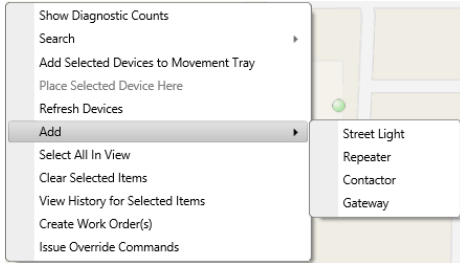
Show Diagnostic Counts
Search
Add Selected Devices to Movement Tray
Place Selected Device Here
Refresh Devices
Add
Select All In View
Clear Selected Items
View History for Selected Items
Create Work Order(s)
Issue Override Commands

Street Light
Repeater
Contactor
Gateway